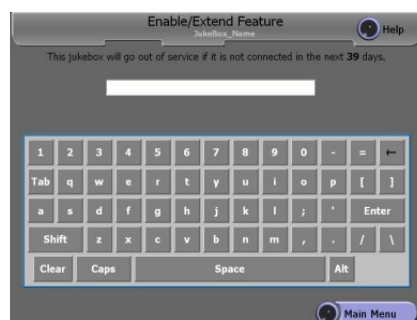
Enable/Extend Feature
JukeBox_Name
Help

This jukebox will go out of service if it is not connected in the next 39 days.

1 2 3 4 5 6 7 8 9 0 - = ←
Tab q w e r t y u i o p [ ]
a s d f g h j k l ; ' Enter
Shift z x c v b n m , . / \
Clear Caps Space Alt

Main Menu